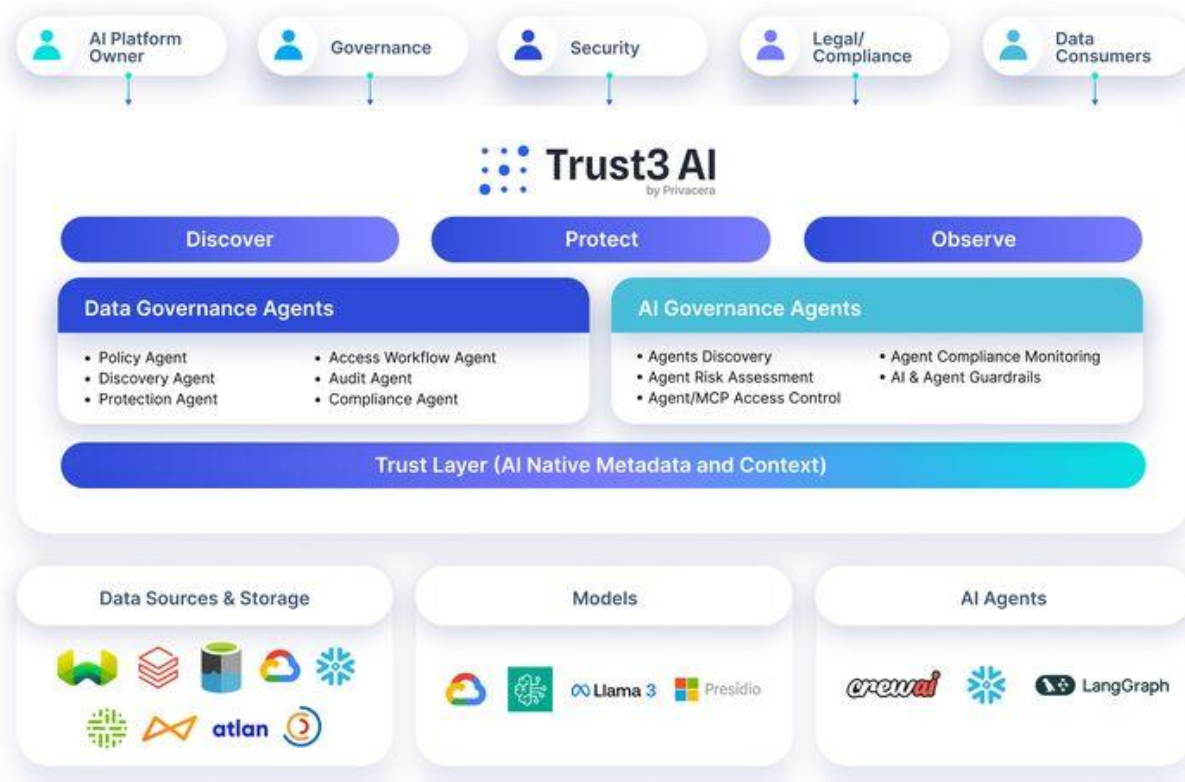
AI Platform Owner

Governance

Security

Legal/ Compliance

Data Consumers

Trust3 AI
by Privacera

Discover

Protect

Observe

Data Governance Agents

• Policy Agent
• Discovery Agent
• Protection Agent

• Access Workflow Agent
• Audit Agent
• Compliance Agent

AI Governance Agents

• Agents Discovery
• Agent Risk Assessment
• Agent/MCP Access Control

• Agent Compliance Monitoring
• AI & Agent Guardrails

Trust Layer (AI Native Metadata and Context)

Data Sources & Storage

atlan

Models

Llama 3

Presidio

AI Agents

crewai

LangGraph